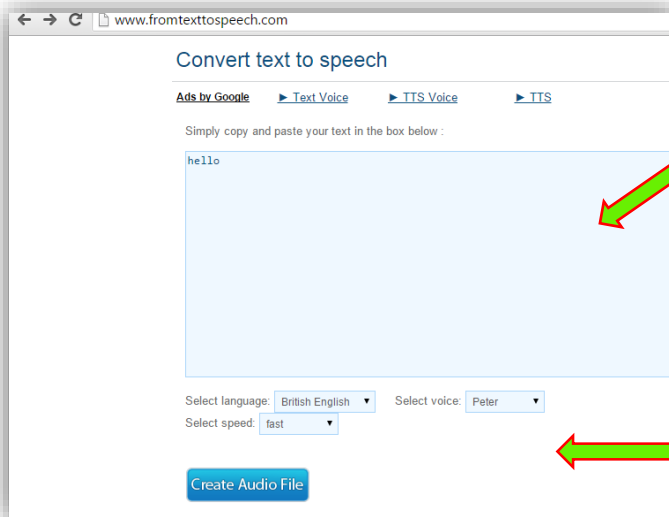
www.fromtexttospeech.com

Convert text to speech

Ads by Google ► Text Voice ► TTS Voice ► TTS

Simply copy and paste your text in the box below :

hello

Select language: British English ▼ Select voice: Peter ▼
Select speed: fast ▼

Create Audio File